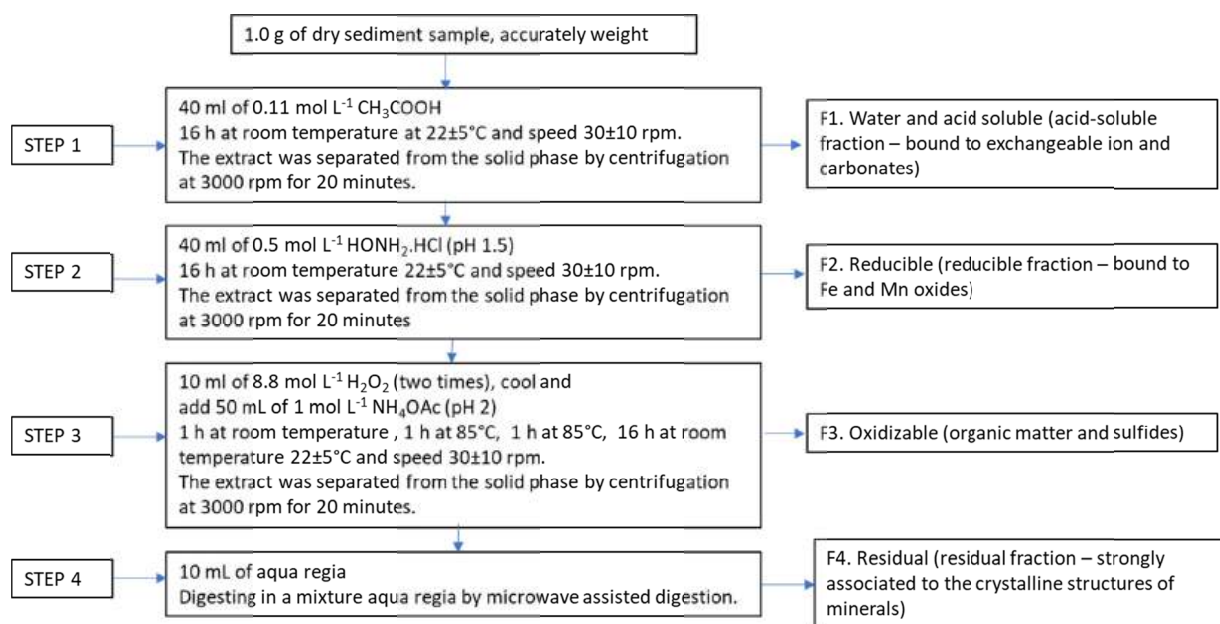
1.0 g of dry sediment sample, accurately weight

STEP 1

40 ml of 0.11 mol $L^{-1}$ $CH_3COOH$
16 h at room temperature at 22±5°C and speed 30±10 rpm.
The extract was separated from the solid phase by centrifugation at 3000 rpm for 20 minutes.

F1. Water and acid soluble (acid-soluble fraction – bound to exchangeable ion and carbonates)

STEP 2

40 ml of 0.5 mol $L^{-1}$ $HONH_2.HCl$ (pH 1.5)
16 h at room temperature 22±5°C and speed 30±10 rpm.
The extract was separated from the solid phase by centrifugation at 3000 rpm for 20 minutes

F2. Reducible (reducible fraction – bound to Fe and Mn oxides)

STEP 3

10 ml of 8.8 mol $L^{-1}$ $H_2O_2$ (two times), cool and add 50 mL of 1 mol $L^{-1}$ $NH_4OAc$ (pH 2)
1 h at room temperature , 1 h at 85°C, 1 h at 85°C, 16 h at room temperature 22±5°C and speed 30±10 rpm.
The extract was separated from the solid phase by centrifugation at 3000 rpm for 20 minutes.

F3. Oxidizable (organic matter and sulfides)

STEP 4

10 mL of aqua regia
Digesting in a mixture aqua regia by microwave assisted digestion.

F4. Residual (residual fraction – strongly associated to the crystalline structures of minerals)